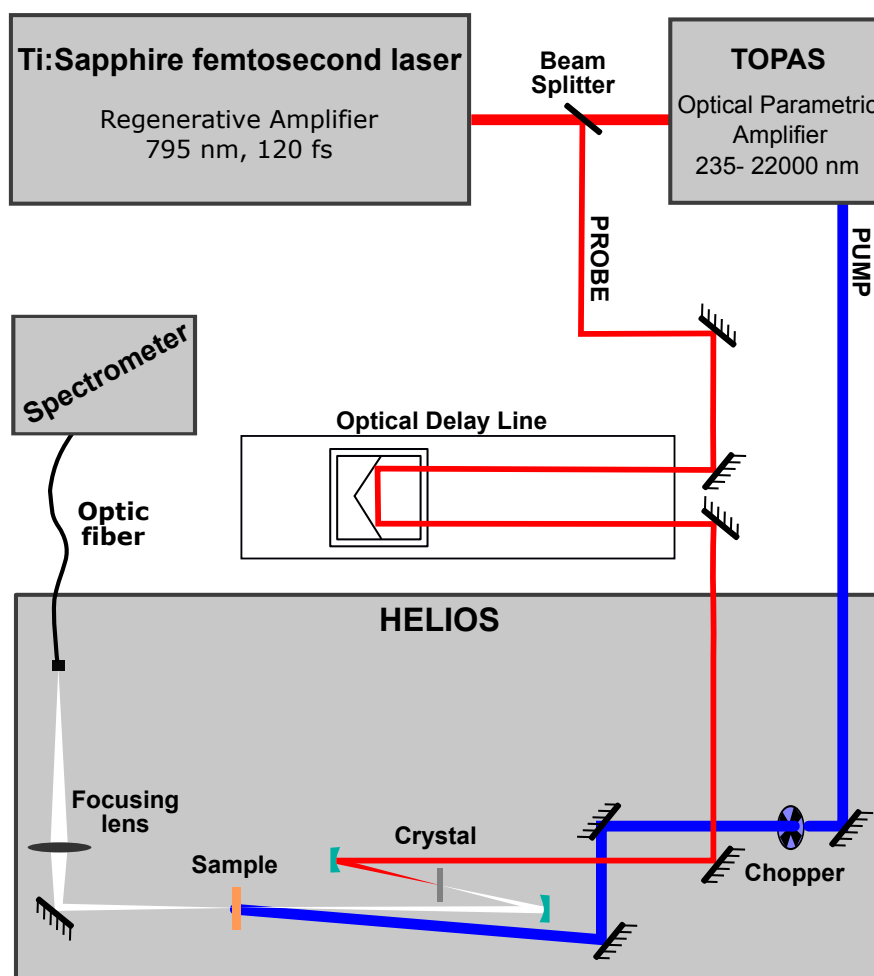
Ti:Sapphire femtosecond laser

Regenerative Amplifier
795 nm, 120 fs

Beam Splitter

TOPAS

Optical Parametric
Amplifier
235- 22000 nm

PROBE

PUMP

Spectrometer

Optical Delay Line

Optic fiber

HELIOS

Focusing lens

Crystal

Sample

Chopper